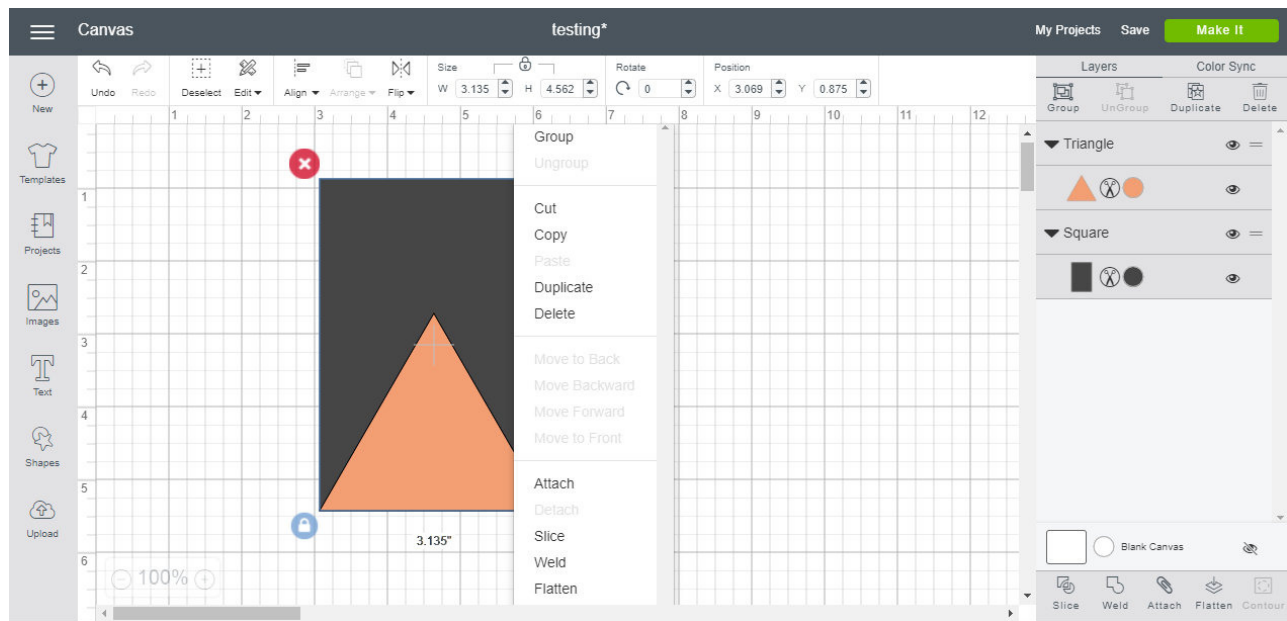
Canvas

testing*

My Projects Save Make It

New

Templates

Projects

Images

Text

Shapes

Upload

Undo Redo Deselect Edit Align Arrange Flip

Size W 3.135 H 4.562

Rotate 0

Position X 3.069 Y 0.875

1 2 3 4 5 6 7 8 9 10 11 12

1 2 3 4 5 6

3.135"

100%

Group
Ungroup
Cut
Copy
Paste
Duplicate
Delete
Move to Back
Move Backward
Move Forward
Move to Front
Attach
Detach
Slice
Weld
Flatten

Layers Color Sync

Group UnGroup Duplicate Delete

Triangle

Square

Blank Canvas

Slice Weld Attach Flatten Contour